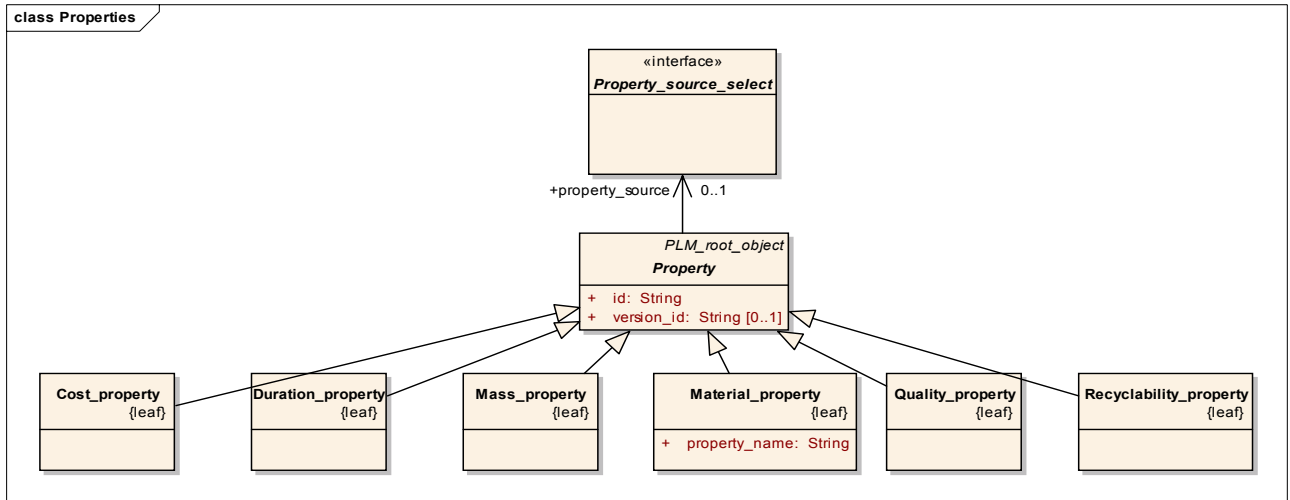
class Properties

«interface»
Property_source_select

+property_source 0..1

PLM_root_object
Property

+ id: String
+ version_id: String [0..1]

Cost_property
{leaf}

Duration_property
{leaf}

Mass_property
{leaf}

Material_property
{leaf}

+ property_name: String

Quality_property
{leaf}

Recyclability_property
{leaf}